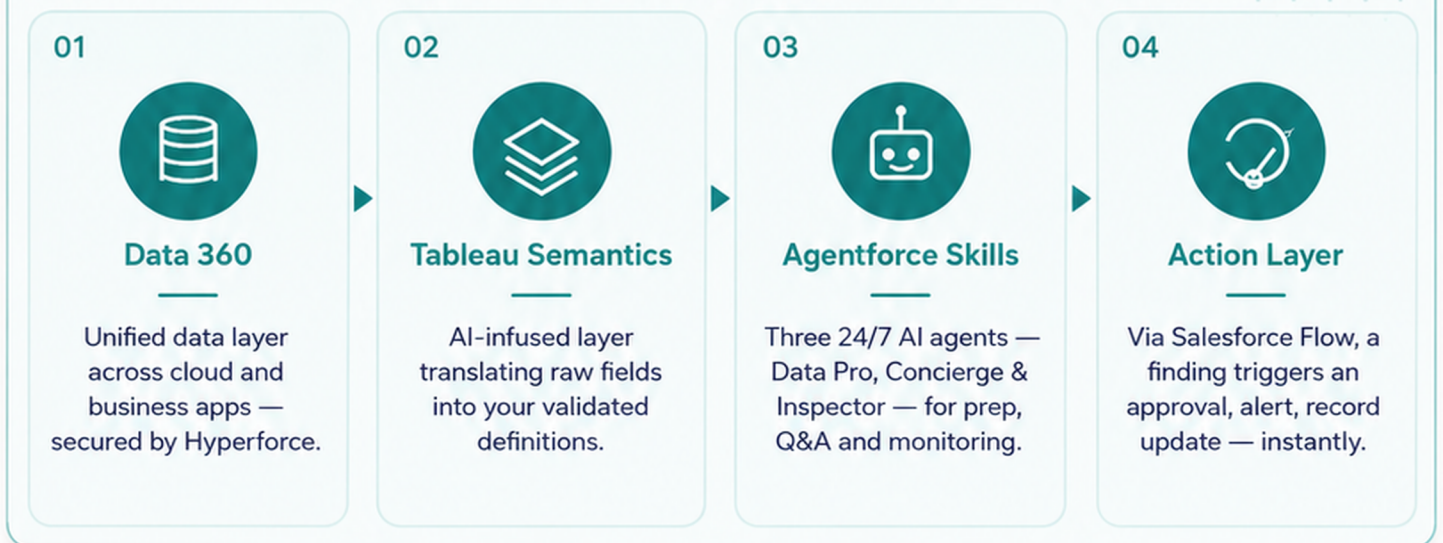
01

Data 360

Unified data layer across cloud and business apps — secured by Hyperforce.

02

Tableau Semantics

AI-infused layer translating raw fields into your validated definitions.

03

Agentforce Skills

Three 24/7 AI agents — Data Pro, Concierge & Inspector — for prep, Q&A and monitoring.

04

Action Layer

Via Salesforce Flow, a finding triggers an approval, alert, record update — instantly.